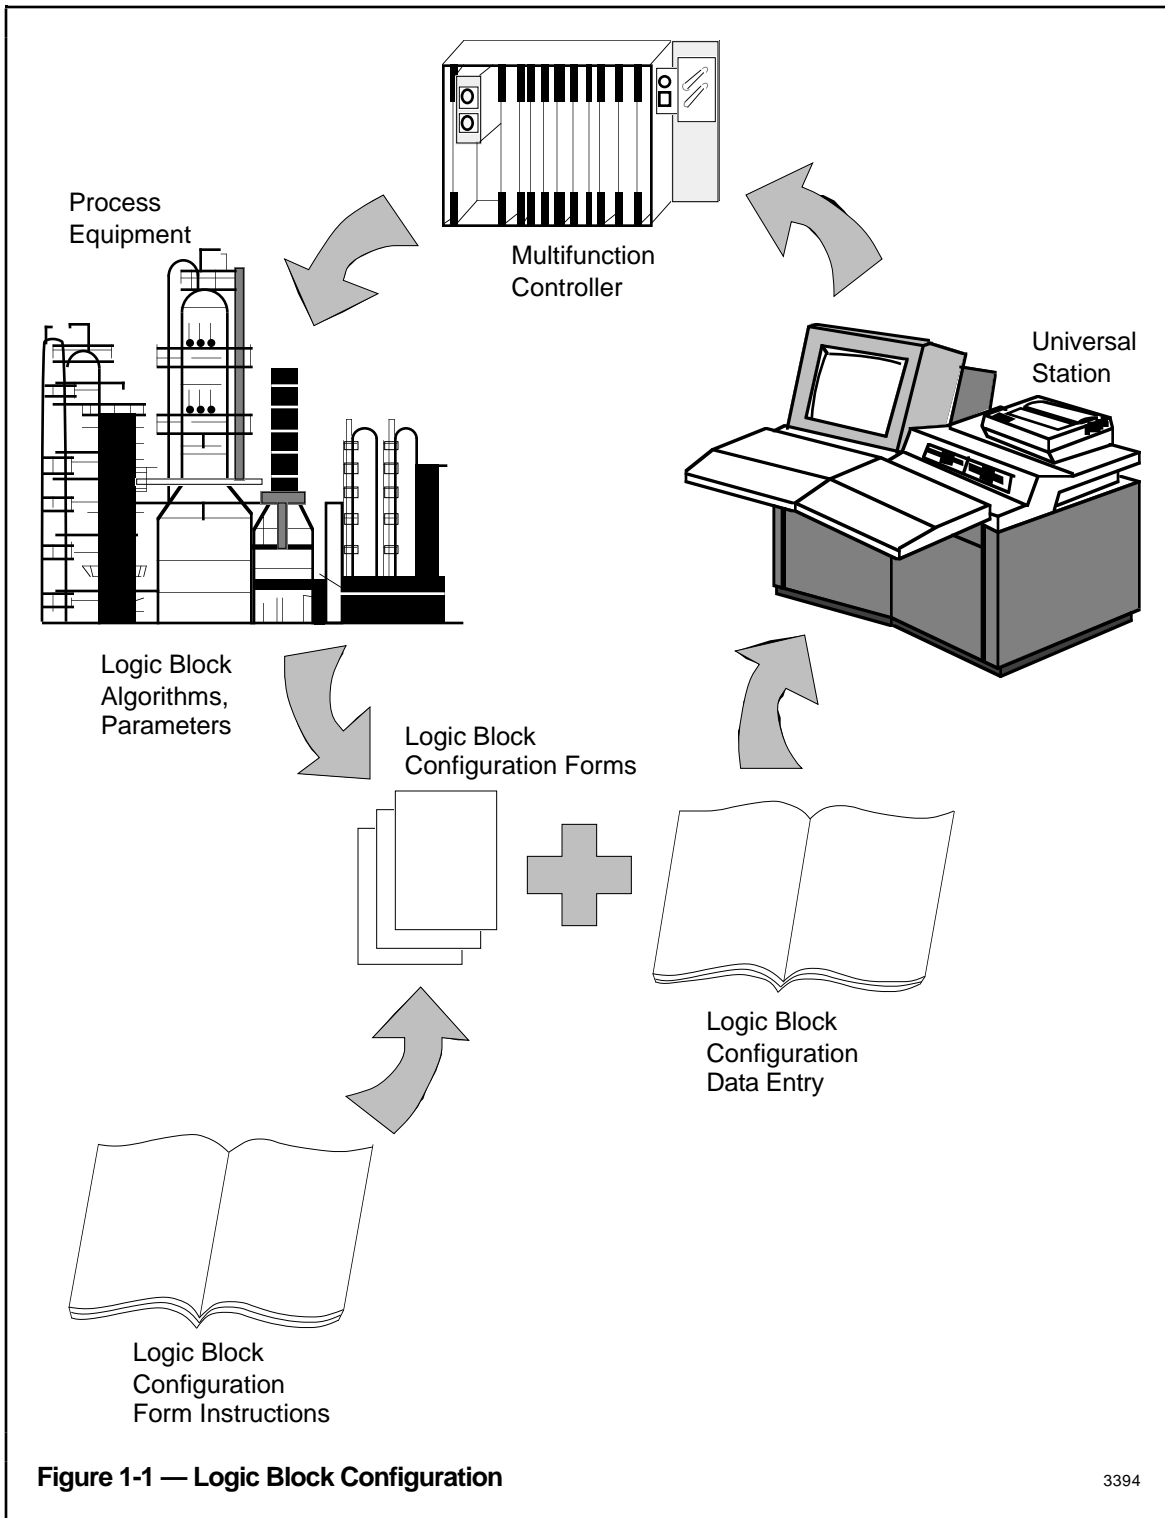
Multifunction Controller

Process Equipment

Universal Station

Logic Block Algorithms, Parameters

Logic Block Configuration Forms

Logic Block Configuration Data Entry

Logic Block Configuration Form Instructions

Figure 1-1 — Logic Block Configuration

3394